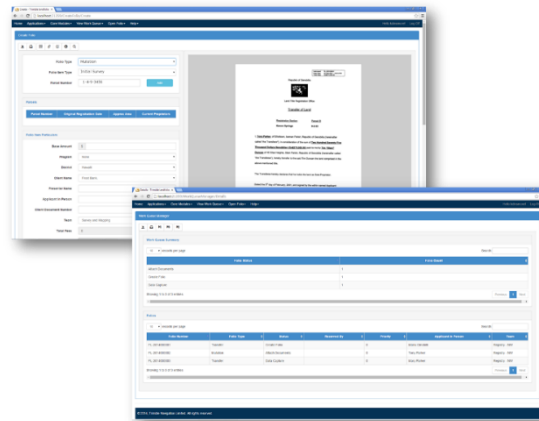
Create Folio

Folio Type: Mutation
Parcel New Type: Mutation Survey
Parcel Number: 1 / 4 / 5 / 5455

Parcels

| Parcel Number | Original Registration Date | Appear Date | Current Proprietors |
|---|---|---|---|

Folio Item Particulars

Stamp Amount
Proprietor
Balance
Grant Name
Previous Name
Applicant in Record
Grant Document Number
Tenure
Total Area

Republic of Namibia
Land Title Registration Office
Transfer of Land

Work Queue Manager

Work Queue Summary

10 records per page

| Folio Status | Work Queue |
|---|---|
| Await Documents | 1 |
| Await Folio | 1 |
| Data Capture | 1 |

Showing 1 to 3 of 3 entries

Previous 1 Next

Parcel

10 records per page

| Folio Number | Folio Type | Status | Received By | Priority | Applicant to Tenant | Open |
|---|---|---|---|---|---|---|

Showing 1 to 3 of 3 entries

Previous 1 Next

© 2014, Trimble Navigation Limited. All rights reserved.